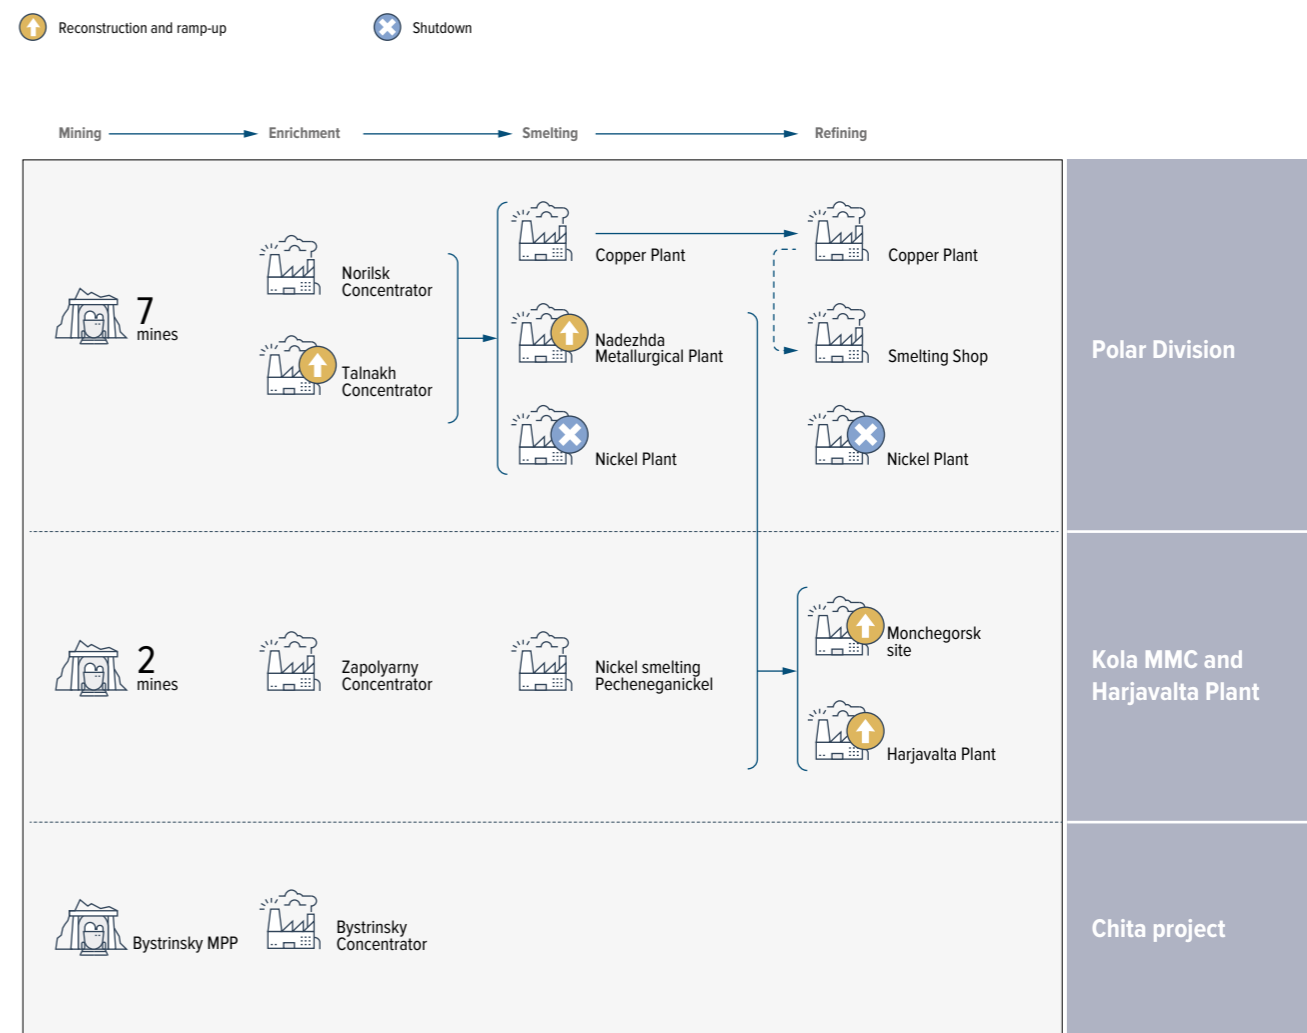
Reconstruction and ramp-up

Shutdown

Mining → Enrichment → Smelting → Refining

7 mines

Norilsk Concentrator

Talnakh Concentrator

Copper Plant

Nadezhda Metallurgical Plant

Nickel Plant

Copper Plant

Smelting Shop

Nickel Plant

Polar Division

2 mines

Zapolyarny Concentrator

Nickel smelting Pechenganickel

Monchegorsk site

Harjavalta Plant

Kola MMC and Harjavalta Plant

Bystrinsky MPP

Bystrinsky Concentrator

Chita project